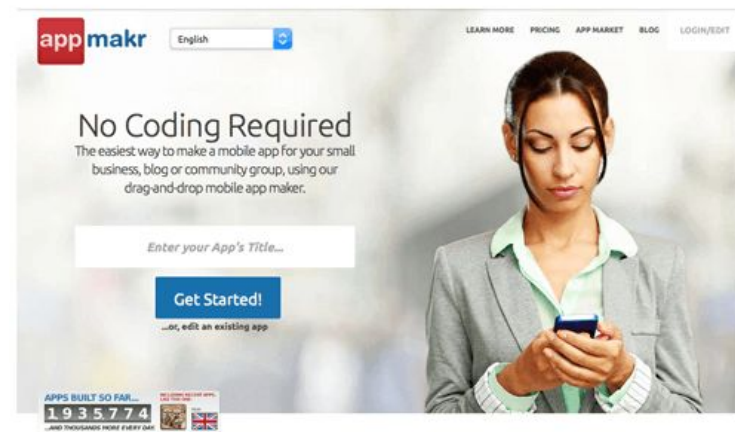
app makr English

LEARN MORE PRICING APP MARKET BLOG LOGIN/EDIT

No Coding Required

The easiest way to make a mobile app for your small business, blog or community group, using our drag-and-drop mobile app maker.

Enter your App's Title...

Get Started!

...or, edit an existing app

APPS BUILT SO FAR...

1935774

...AND THOUSANDS MORE EVERY DAY

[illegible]